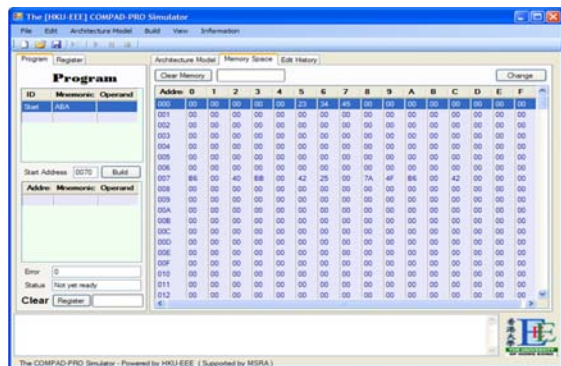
The [HKU-EEE] COMPAD-PRO Simulator

File Edit Architecture Model Build View Information

Program Register

Program

| ID | Mnemonic | Operand |
|---|---|---|
| Start | ABA | |

Start Address 0070 Build

| Addre | Mnemonic | Operand |
|---|---|---|

Error 0
Status Not yet ready
Clear Register

Architecture Model Memory Space Edit History

Clear Memory Change

| Addre | 0 | 1 | 2 | 3 | 4 | 5 | 6 | 7 | 8 | 9 | A | B | C | D | E | F |
|---|---|---|---|---|---|---|---|---|---|---|---|---|---|---|---|---|
| 000 | 00 | 00 | 00 | 00 | 00 | 23 | 34 | 45 | 00 | 00 | 00 | 00 | 00 | 00 | 00 | 00 |
| 001 | 00 | 00 | 00 | 00 | 00 | 00 | 00 | 00 | 00 | 00 | 00 | 00 | 00 | 00 | 00 | 00 |
| 002 | 00 | 00 | 00 | 00 | 00 | 00 | 00 | 00 | 00 | 00 | 00 | 00 | 00 | 00 | 00 | 00 |
| 003 | 00 | 00 | 00 | 00 | 00 | 00 | 00 | 00 | 00 | 00 | 00 | 00 | 00 | 00 | 00 | 00 |
| 004 | 00 | 00 | 00 | 00 | 00 | 00 | 00 | 00 | 00 | 00 | 00 | 00 | 00 | 00 | 00 | 00 |
| 005 | 00 | 00 | 00 | 00 | 00 | 00 | 00 | 00 | 00 | 00 | 00 | 00 | 00 | 00 | 00 | 00 |
| 006 | 00 | 00 | 00 | 00 | 00 | 00 | 00 | 00 | 00 | 00 | 00 | 00 | 00 | 00 | 00 | 00 |
| 007 | B6 | 00 | 40 | BB | 00 | 42 | 25 | 00 | 7A | 4F | B6 | 00 | 42 | 00 | 00 | 00 |
| 008 | 00 | 00 | 00 | 00 | 00 | 00 | 00 | 00 | 00 | 00 | 00 | 00 | 00 | 00 | 00 | 00 |
| 009 | 00 | 00 | 00 | 00 | 00 | 00 | 00 | 00 | 00 | 00 | 00 | 00 | 00 | 00 | 00 | 00 |
| 00A | 00 | 00 | 00 | 00 | 00 | 00 | 00 | 00 | 00 | 00 | 00 | 00 | 00 | 00 | 00 | 00 |
| 00B | 00 | 00 | 00 | 00 | 00 | 00 | 00 | 00 | 00 | 00 | 00 | 00 | 00 | 00 | 00 | 00 |
| 00C | 00 | 00 | 00 | 00 | 00 | 00 | 00 | 00 | 00 | 00 | 00 | 00 | 00 | 00 | 00 | 00 |
| 00D | 00 | 00 | 00 | 00 | 00 | 00 | 00 | 00 | 00 | 00 | 00 | 00 | 00 | 00 | 00 | 00 |
| 00E | 00 | 00 | 00 | 00 | 00 | 00 | 00 | 00 | 00 | 00 | 00 | 00 | 00 | 00 | 00 | 00 |
| 00F | 00 | 00 | 00 | 00 | 00 | 00 | 00 | 00 | 00 | 00 | 00 | 00 | 00 | 00 | 00 | 00 |
| 010 | 00 | 00 | 00 | 00 | 00 | 00 | 00 | 00 | 00 | 00 | 00 | 00 | 00 | 00 | 00 | 00 |
| 011 | 00 | 00 | 00 | 00 | 00 | 00 | 00 | 00 | 00 | 00 | 00 | 00 | 00 | 00 | 00 | 00 |
| 012 | 00 | 00 | 00 | 00 | 00 | 00 | 00 | 00 | 00 | 00 | 00 | 00 | 00 | 00 | 00 | 00 |

The COMPAD-PRO Simulator - Powered by HKU-EEE ( Supported by MSRA )